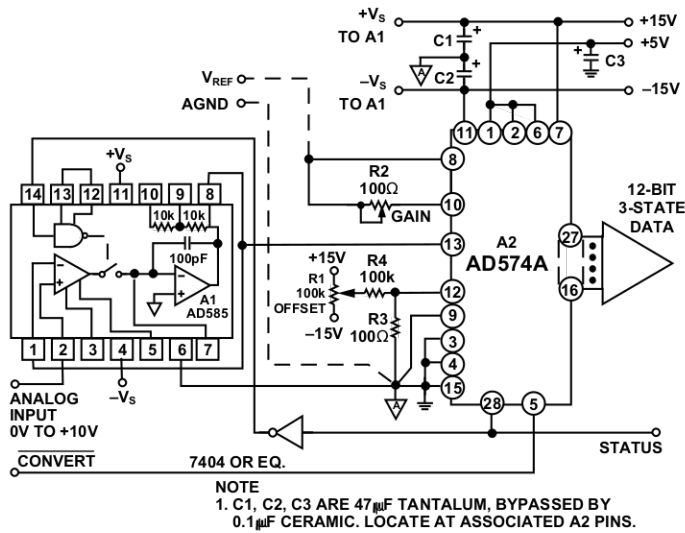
$+V_S$
TO A1
+15V
+5V
C1
C3
C2
$-V_S$
TO A1
–15V
$V_{REF}$
AGND
11
1
2
6
7
$+V_S$
14
13
12
11
10
9
8
R2
100Ω
8
10
GAIN
10k
10k
100pF
A1
AD585
12-BIT
3-STATE
DATA
13
A2
AD574A
27
16
+15V
R4
100k
R1
100k
OFFSET
12
R3
100Ω
9
–15V
3
4
15
1
2
3
4
5
6
7
28
5
ANALOG
INPUT
0V TO +10V
$-V_S$
STATUS
$\overline{CONVERT}$
7404 OR EQ.
NOTE
1. C1, C2, C3 ARE 47µF TANTALUM, BYPASSED BY 0.1µF CERAMIC. LOCATE AT ASSOCIATED A2 PINS.